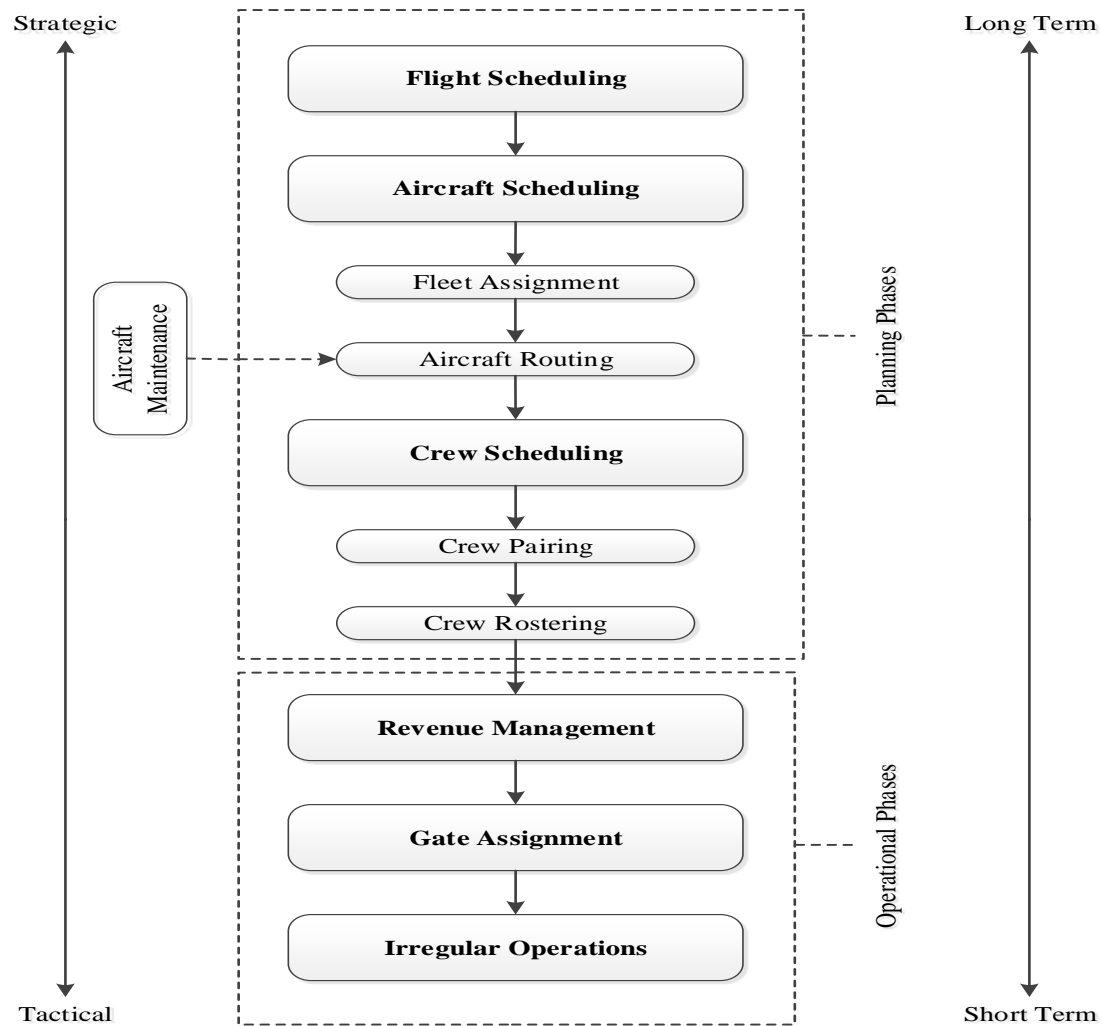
Strategic

Long Term

Flight Scheduling

Aircraft Scheduling

Fleet Assignment

Aircraft Maintenance

Aircraft Routing

Planning Phases

Crew Scheduling

Crew Pairing

Crew Rostering

Revenue Management

Gate Assignment

Operational Phases

Irregular Operations

Tactical

Short Term